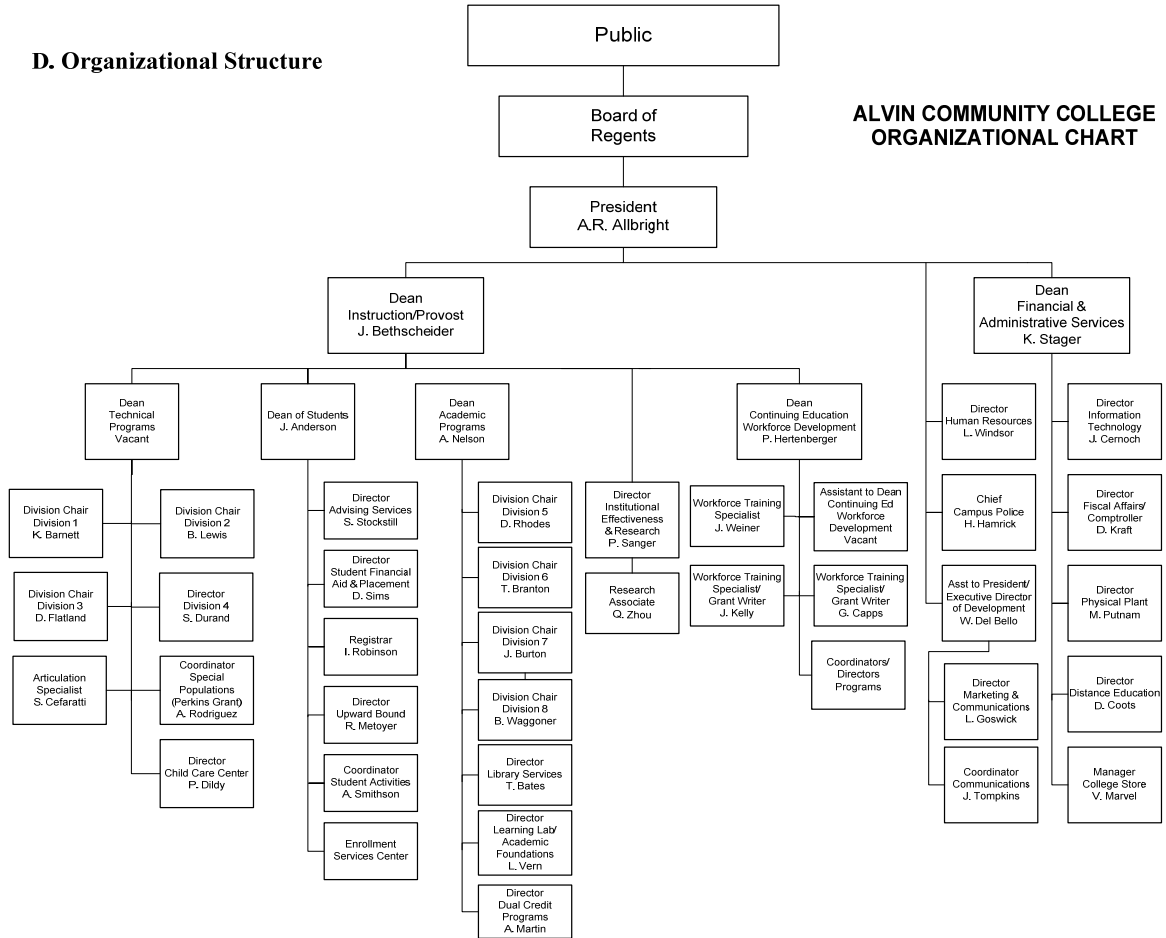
D. Organizational Structure

ALVIN COMMUNITY COLLEGE
ORGANIZATIONAL CHART

Public

Board of Regents

President
A.R. Allbright

Dean
Instruction/Provost
J. Bethscheider

Dean
Financial & Administrative Services
K. Stager

Dean
Technical Programs
Vacant

Division Chair
Division 1
K. Barnett

Division Chair
Division 2
B. Lewis

Division Chair
Division 3
D. Flatland

Director
Division 4
S. Durand

Articulation Specialist
S. Cefaratti

Coordinator
Special Populations
(Perkins Grant)
A. Rodriguez

Director
Child Care Center
P. Dildy

Dean of Students
J. Anderson

Director
Advising Services
S. Stockstill

Director
Student Financial Aid & Placement
D. Sims

Registrar
I. Robinson

Director
Upward Bound
R. Metoyer

Coordinator
Student Activities
A. Smithson

Enrollment Services Center

Dean
Academic Programs
A. Nelson

Division Chair
Division 5
D. Rhodes

Division Chair
Division 6
T. Branton

Division Chair
Division 7
J. Burton

Division Chair
Division 8
B. Waggoner

Director
Library Services
T. Bates

Director
Learning Lab/
Academic Foundations
L. Vern

Director
Dual Credit Programs
A. Martin

Director
Institutional Effectiveness & Research
P. Sanger

Research Associate
Q. Zhou

Dean
Continuing Education
Workforce Development
P. Hertenberger

Workforce Training Specialist
J. Weiner

Assistant to Dean
Continuing Ed
Workforce Development
Vacant

Workforce Training Specialist/
Grant Writer
J. Kelly

Workforce Training Specialist/
Grant Writer
G. Capps

Coordinators/
Directors
Programs

Director
Human Resources
L. Windsor

Chief
Campus Police
H. Hamrick

Asst to President/
Executive Director of Development
W. Del Bello

Director
Marketing & Communications
L. Goswick

Coordinator
Communications
J. Tompkins

Director
Information Technology
J. Cernoch

Director
Fiscal Affairs/
Comptroller
D. Kraft

Director
Physical Plant
M. Putnam

Director
Distance Education
D. Coots

Manager
College Store
V. Marvel